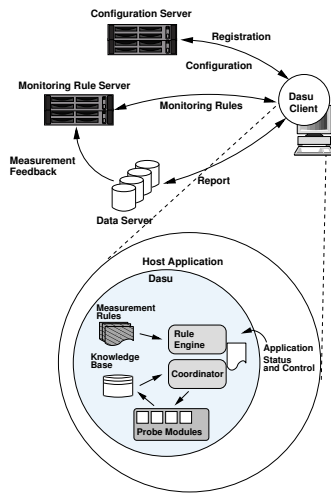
Configuration Server

Registration

Configuration

Monitoring Rule Server

Monitoring Rules

Dasu Client

Measurement Feedback

Report

Data Server

Host Application

Dasu

Measurement Rules

Rule Engine

Knowledge Base

Coordinator

Application Status and Control

Probe Modules